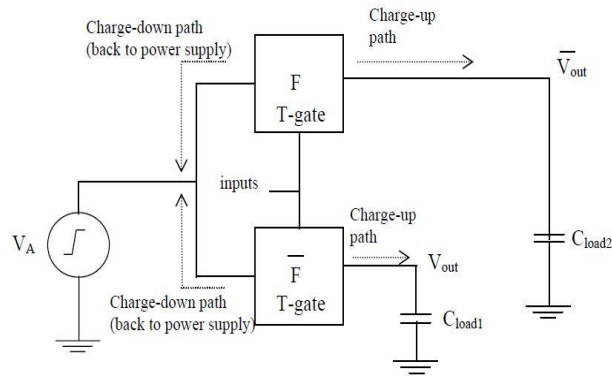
Charge-down path
(back to power supply)

Charge-up
path

F
T-gate

$\overline{V}_{out}$

inputs

$V_A$

Charge-up
path

$\overline{F}$
T-gate

$V_{out}$

$C_{load2}$

Charge-down path
(back to power supply)

$C_{load1}$